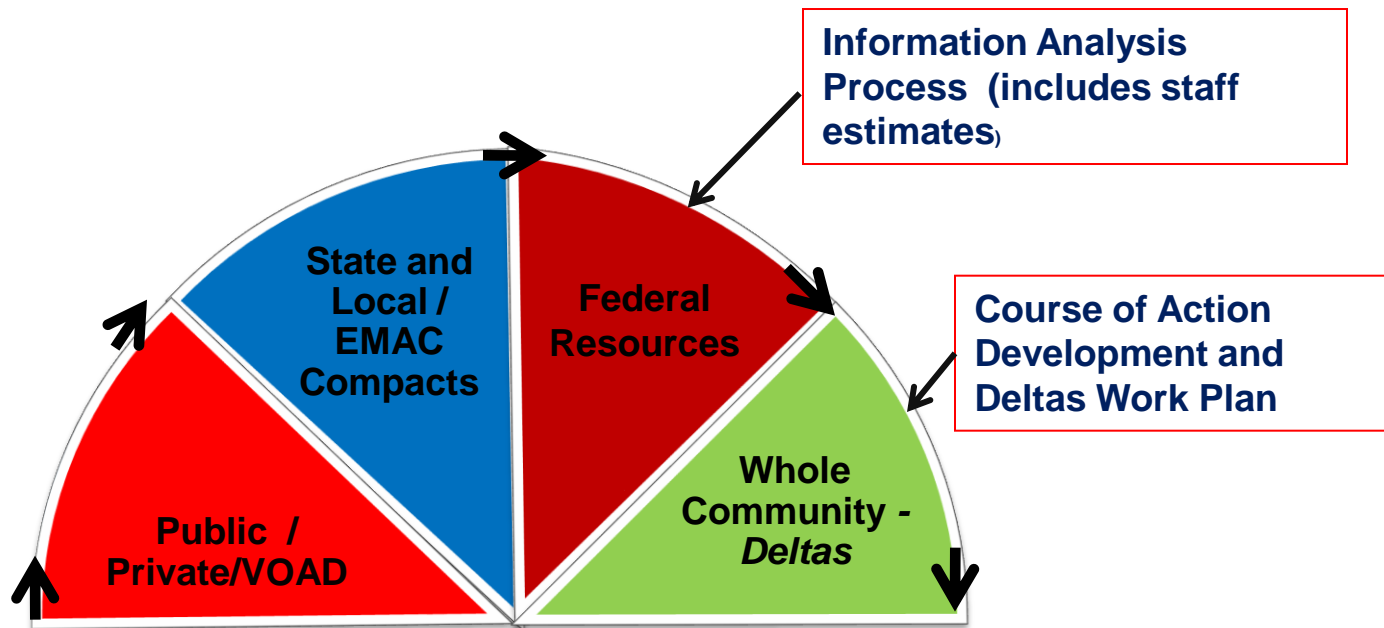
Information Analysis Process (includes staff estimates)

State and Local / EMAC Compacts

Federal Resources

Course of Action Development and Deltas Work Plan

Public / Private/VOAD

Whole Community - *Deltas*